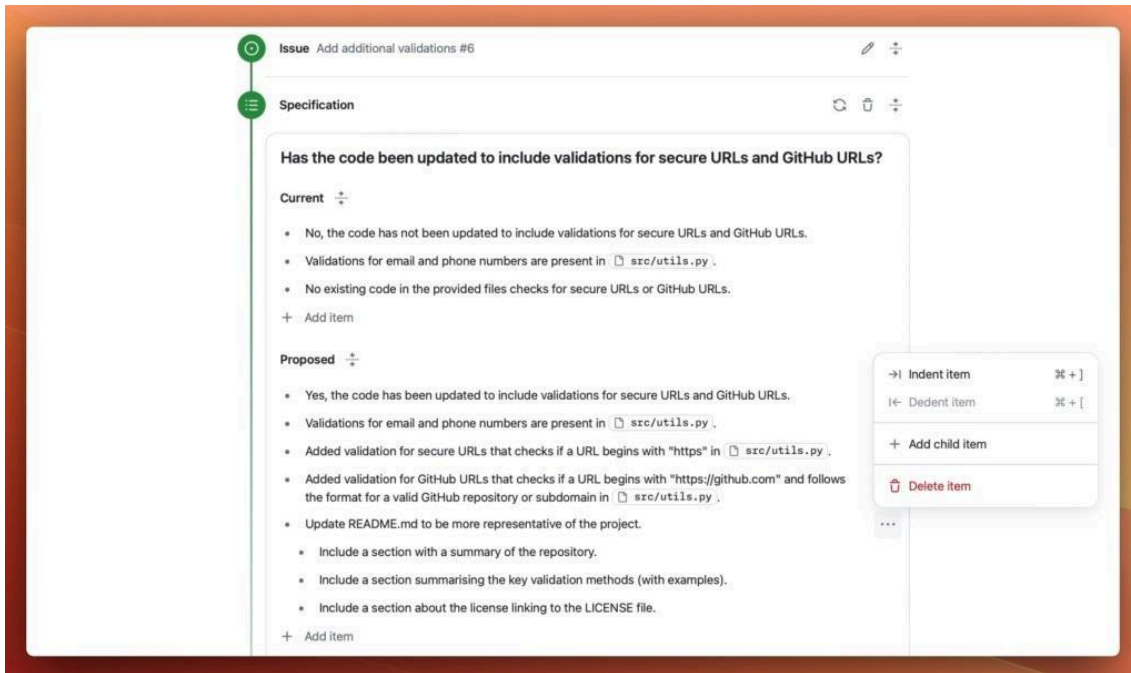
Issue Add additional validations #6

Specification

Has the code been updated to include validations for secure URLs and GitHub URLs?

Current

- No, the code has not been updated to include validations for secure URLs and GitHub URLs.
- Validations for email and phone numbers are present in `src/utils.py`.
- No existing code in the provided files checks for secure URLs or GitHub URLs.

+ Add item

Proposed

- Yes, the code has been updated to include validations for secure URLs and GitHub URLs.
- Validations for email and phone numbers are present in `src/utils.py`.
- Added validation for secure URLs that checks if a URL begins with "https" in `src/utils.py`.
- Added validation for GitHub URLs that checks if a URL begins with "https://github.com" and follows the format for a valid GitHub repository or subdomain in `src/utils.py`.
- Update README.md to be more representative of the project.
  - Include a section with a summary of the repository.
  - Include a section summarising the key validation methods (with examples).
  - Include a section about the license linking to the LICENSE file.

+ Add item

...

Indent item ⌘ + ]
Dedent item ⌘ + [
Add child item
Delete item